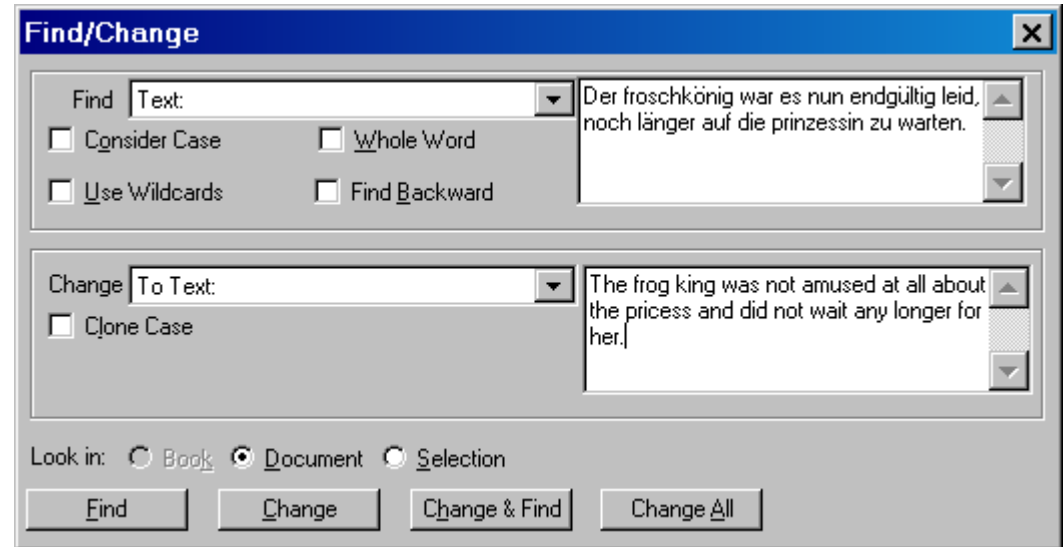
Find/Change

Find Text:

Consider Case

Whole Word

Use Wildcards

Find Backward

Der froschkönig war es nun endgültig leid, noch länger auf die prinzessin zu warten.

Change To Text:

Clone Case

The frog king was not amused at all about the pricess and did not wait any longer for her.

Look in: Book Document Selection

Find Change Change & Find Change All